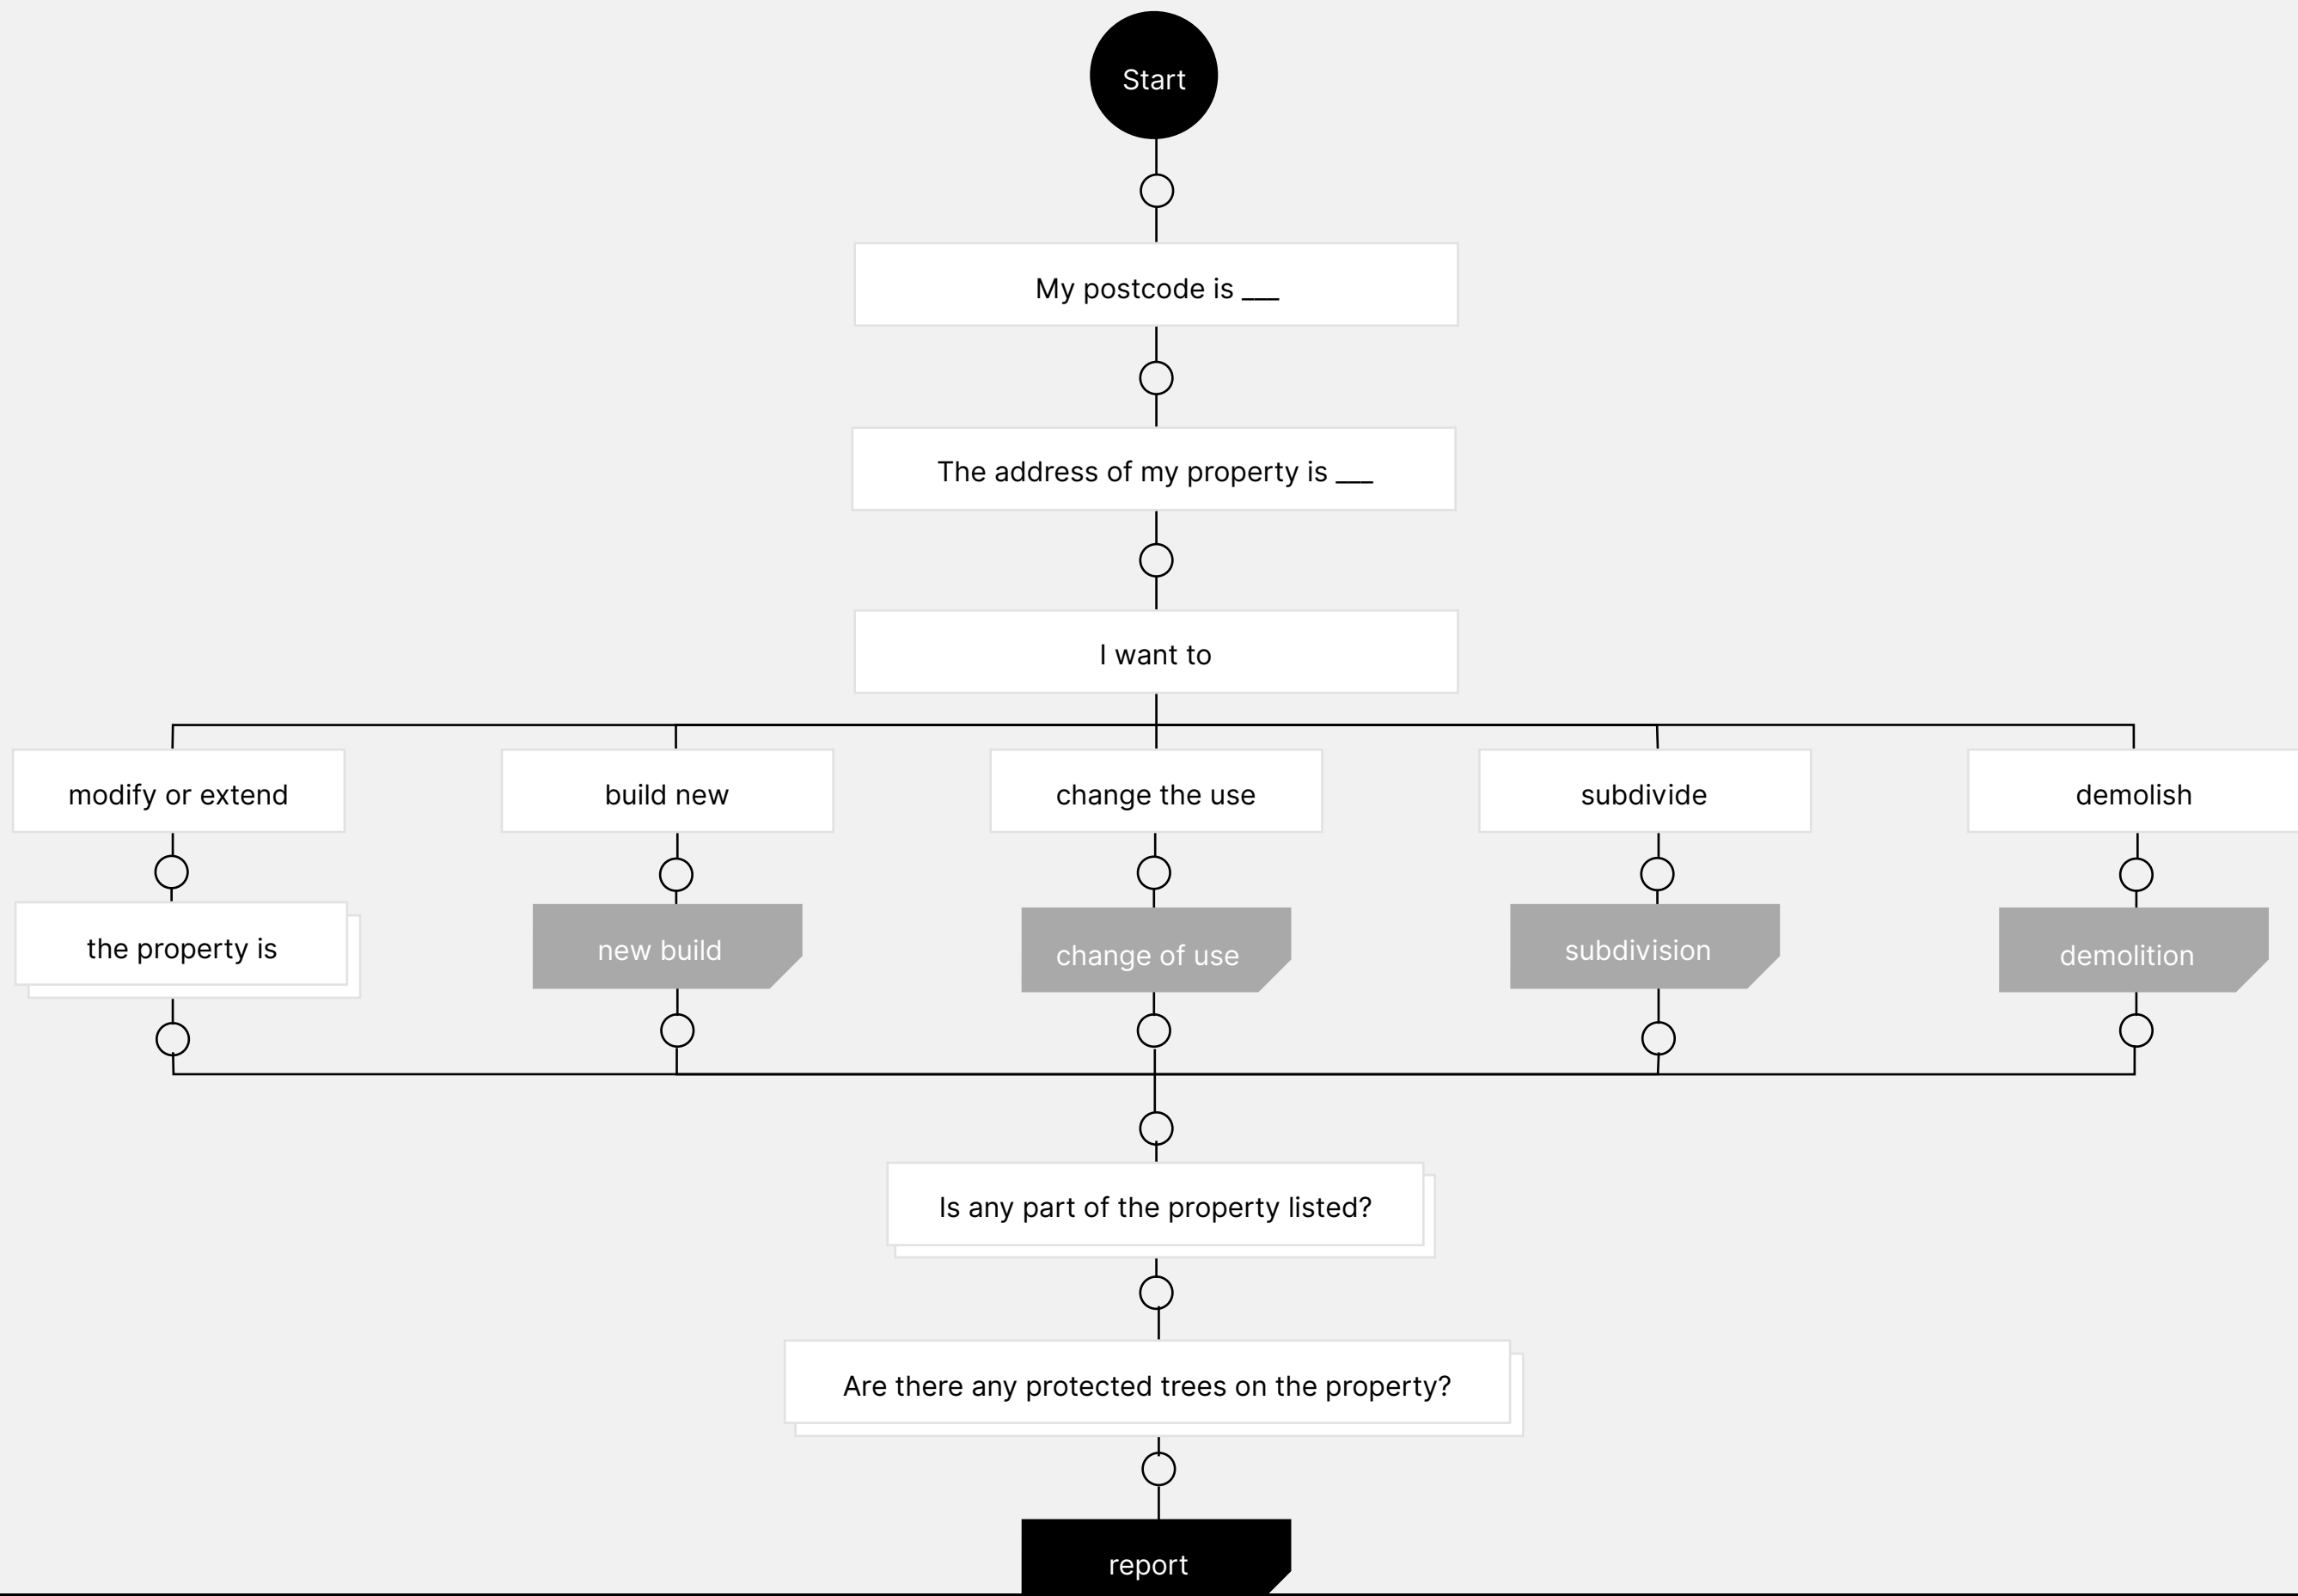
Start

My postcode is ___

The address of my property is ___

I want to

modify or extend

build new

change the use

subdivide

demolish

the property is

new build

change of use

subdivision

demolition

Is any part of the property listed?

Are there any protected trees on the property?

report